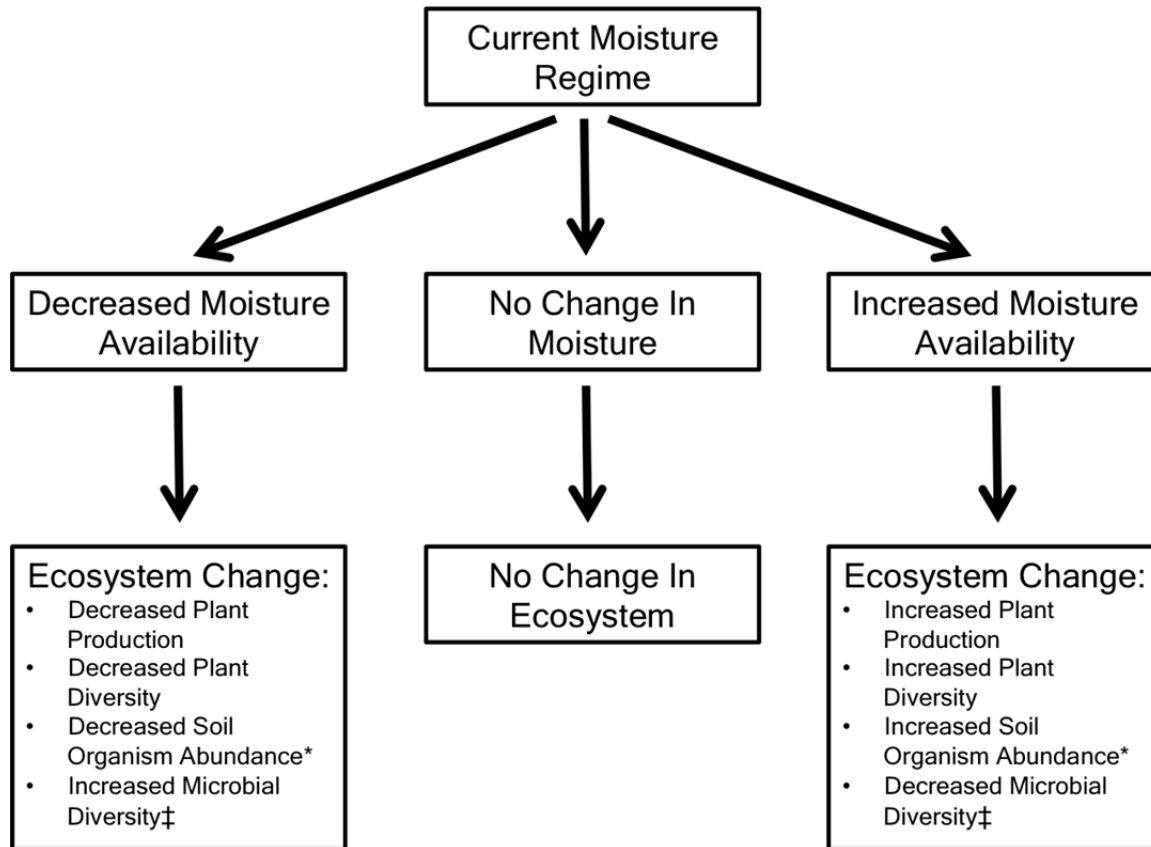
Current Moisture Regime

Decreased Moisture Availability

No Change In Moisture

Increased Moisture Availability

Ecosystem Change:
- Decreased Plant Production
- Decreased Plant Diversity
- Decreased Soil Organism Abundance*
- Increased Microbial Diversity‡

No Change In Ecosystem

Ecosystem Change:
- Increased Plant Production
- Increased Plant Diversity
- Increased Soil Organism Abundance*
- Decreased Microbial Diversity‡